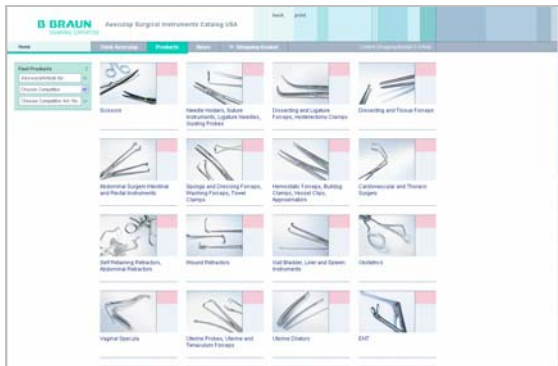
B BRAUN
SHARING EXPERTISE

Aesculap Surgical Instruments Catalog USA

back print

Home | Dear Aesculap | Products | News | Shopping basket

Find Products
Aesculap Article No.
Choose Competitor
Choose Competitor Art. No.

Scissors

Needle Holders, Suture Instruments, Ligature Needles, Guiding Probes

Dissecting and Ligature Forceps, Hysterectomy Clamps

Dissecting and Tissue Forceps

Abdominal Surgery Intestinal and Rectal Instruments

Sponge and Dressing Forceps, Washing Forceps, Towel Clamps

Hemostatic Forceps, Bulldog Clamps, Vessel Clips, Approximators

Cardiovascular and Thoracic Surgery

Self Retaining Retractors, Abdominal Retractors

Wound Retractors

Gall Bladder, Liver and Spleen Instruments

Obstetrics

Vaginal Specula

Uterine Probes, Uterine and Tenaculum Forceps

Uterine Dilators

ENT